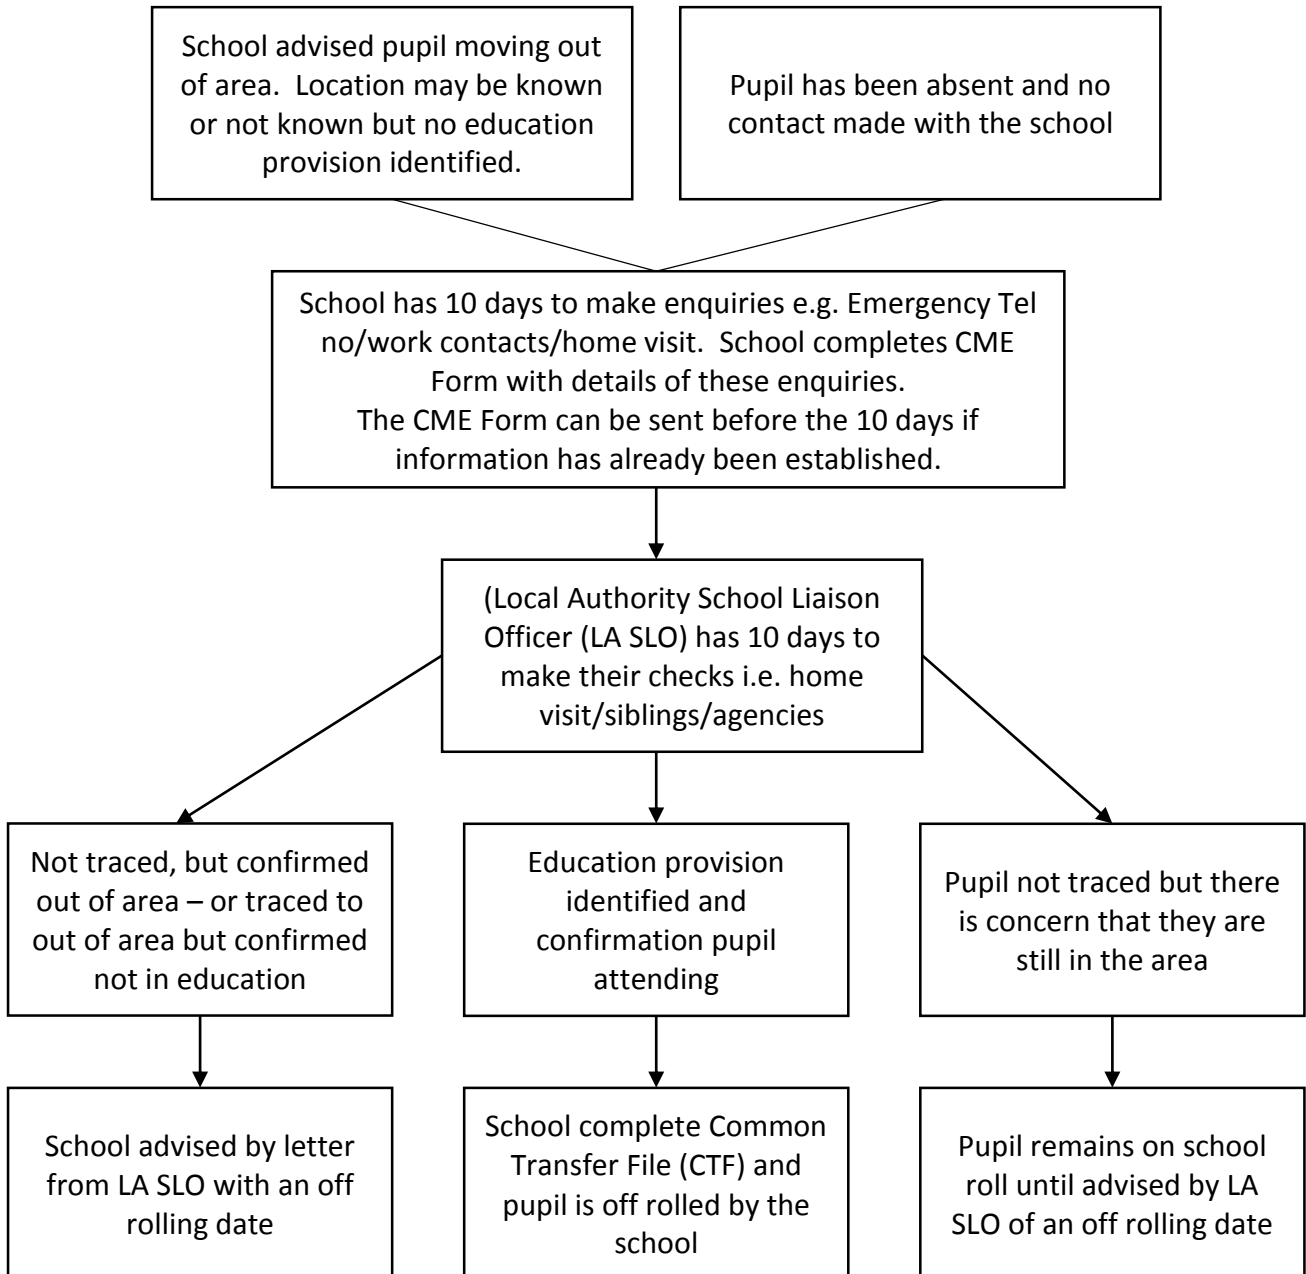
School advised pupil moving out of area. Location may be known or not known but no education provision identified.

Pupil has been absent and no contact made with the school

School has 10 days to make enquiries e.g. Emergency Tel no/work contacts/home visit. School completes CME Form with details of these enquiries.
The CME Form can be sent before the 10 days if information has already been established.

(Local Authority School Liaison Officer (LA SLO) has 10 days to make their checks i.e. home visit/siblings/agencies

Not traced, but confirmed out of area – or traced to out of area but confirmed not in education

Education provision identified and confirmation pupil attending

Pupil not traced but there is concern that they are still in the area

School advised by letter from LA SLO with an off rolling date

School complete Common Transfer File (CTF) and pupil is off rolled by the school

Pupil remains on school roll until advised by LA SLO of an off rolling date